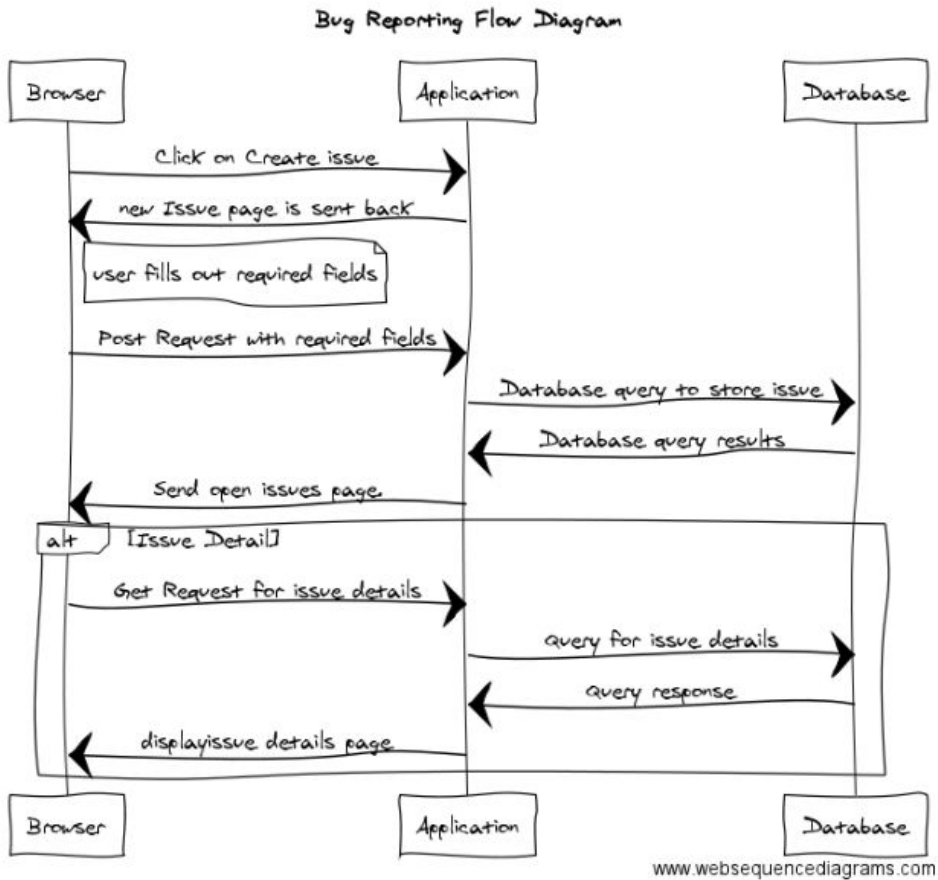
Bug Reporting Flow Diagram

Browser

Application

Database

Click on Create issue

new Issue page is sent back

user fills out required fields

Post Request with required fields

Database query to store issue

Database query results

Send open issues page

alt

[Issue Detail]

Get Request for issue details

Query for issue details

Query response

displayissue details page

Browser

Application

Database

www.websequencediagrams.com